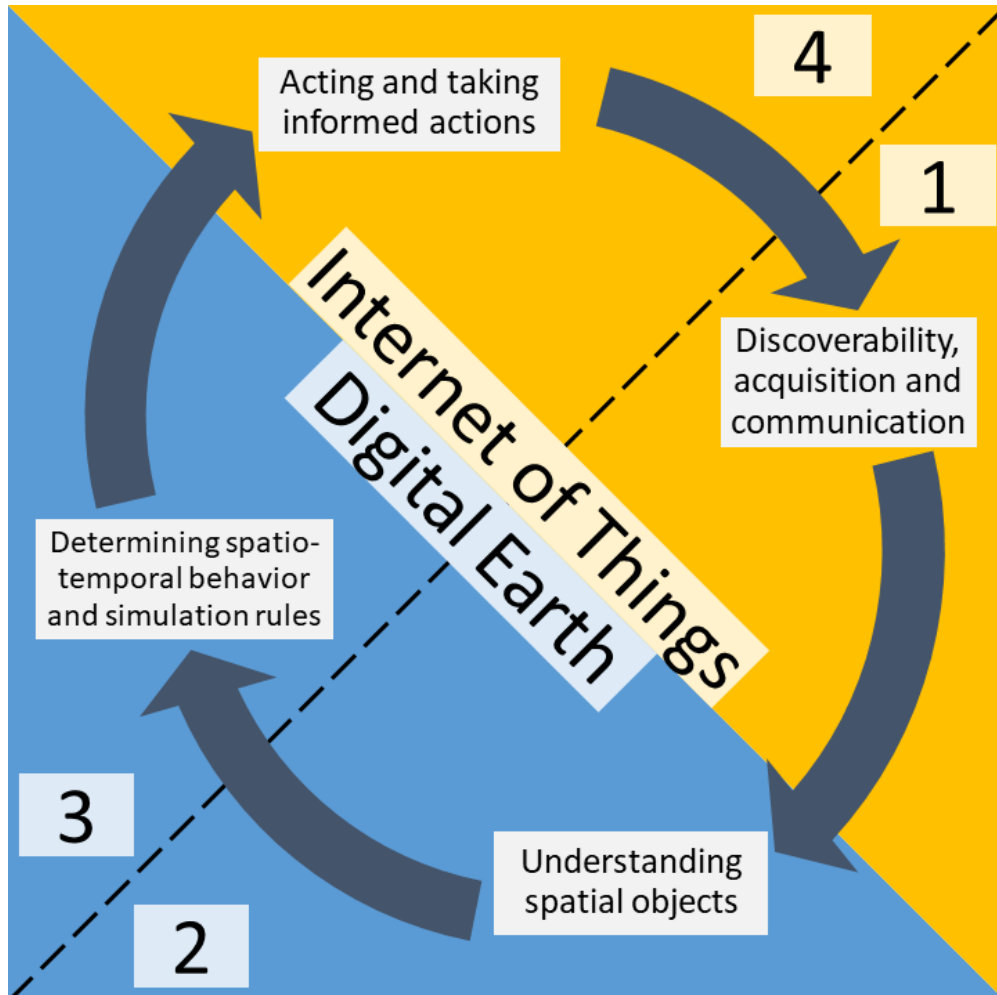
Acting and taking informed actions

4

1

Internet of Things

Digital Earth

Discoverability, acquisition and communication

Determining spatio-temporal behavior and simulation rules

3

Understanding spatial objects

2